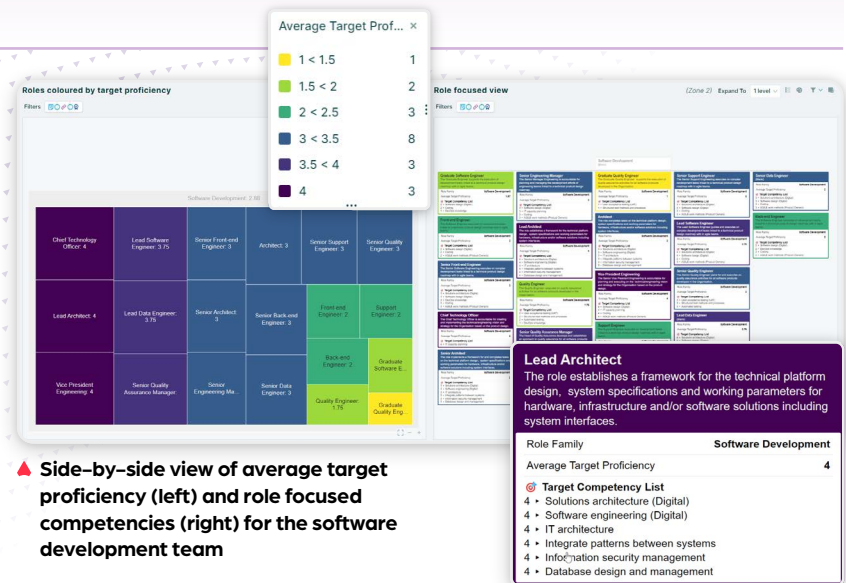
Average Target Profic... ×

1 < 1.5 1
1.5 < 2 2
2 < 2.5 3
3 < 3.5 8
3.5 < 4 3
4 3

Roles coloured by target proficiency

Filters

Software Development: 2.88

| Chief Technology Officer: 4 | Lead Software Engineer: 3.75 | Senior Front-end Engineer: 3 | Architect: 3 | Senior Support Engineer: 3 | Senior Quality Engineer: 3 |
|---|---|---|---|---|---|
| Lead Architect: 4 | Lead Data Engineer: 3.75 | Senior Architect: 3 | Senior Back-end Engineer: 3 | Front-end Engineer: 2 | Support Engineer: 2 |
| Vice President Engineering: 4 | Senior Quality Assurance Manager | Senior Engineering Ma... | Senior Data Engineer: 3 | Back-end Engineer: 2 | Graduate Software E... |
| | | | | Quality Engineer: 1.75 | Graduate Quality Eng... |

Role focused view

(Zone 2) Expand To 1 level

Filters

Software Development

Lead Architect
The role establishes a framework for the technical platform design, system specifications and working parameters for hardware, infrastructure and/or software solutions including system interfaces.

Role Family Software Development
Average Target Proficiency 4

Target Competency List
4 ▸ Solutions architecture (Digital)
4 ▸ Software engineering (Digital)
4 ▸ IT architecture
4 ▸ Integrate patterns between systems
4 ▸ Information security management
4 ▸ Database design and management

▲ Side-by-side view of average target proficiency (left) and role focused competencies (right) for the software development team